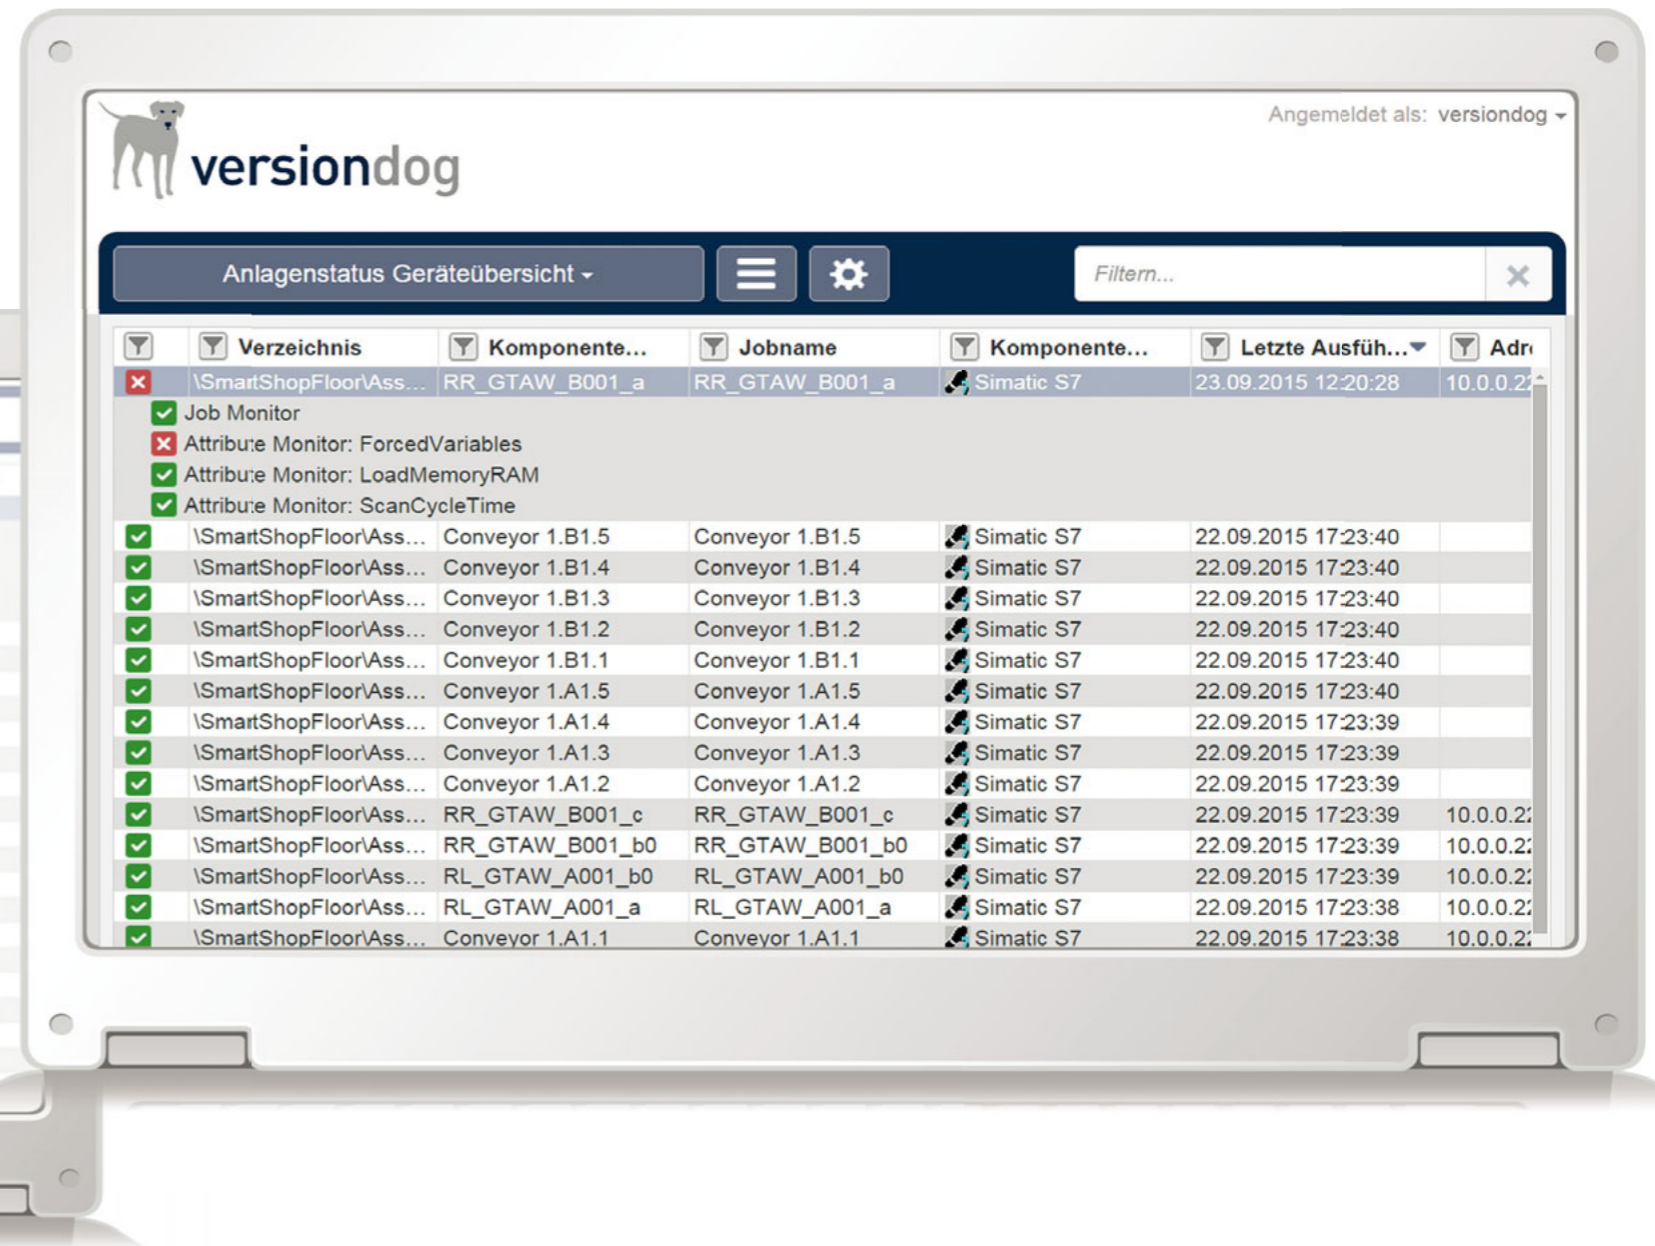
Angemeldet als: versiondog

versiondog

Anlagenstatus Geräteübersicht

Filtern...

| | Verzeichnis | Komponente... | Jobname | Komponente... | Letzte Ausfüh... | Adr |
|---|---|---|---|---|---|---|
| | \SmartShopFloor\Ass... | RR_GTAW_B001_a | RR_GTAW_B001_a | Simatic S7 | 23.09.2015 12:20:28 | 10.0.0.2 |
| | Job Monitor | | | | | |
| | Attribu:e Monitor: ForcedVariables | | | | | |
| | Attribu:e Monitor: LoadMemoryRAM | | | | | |
| | Attribu:e Monitor: ScanCycleTime | | | | | |
| | \SmartShopFloor\Ass... | Conveyor 1.B1.5 | Conveyor 1.B1.5 | Simatic S7 | 22.09.2015 17:23:40 | |
| | \SmartShopFloor\Ass... | Conveyor 1.B1.4 | Conveyor 1.B1.4 | Simatic S7 | 22.09.2015 17:23:40 | |
| | \SmartShopFloor\Ass... | Conveyor 1.B1.3 | Conveyor 1.B1.3 | Simatic S7 | 22.09.2015 17:23:40 | |
| | \SmartShopFloor\Ass... | Conveyor 1.B1.2 | Conveyor 1.B1.2 | Simatic S7 | 22.09.2015 17:23:40 | |
| | \SmartShopFloor\Ass... | Conveyor 1.B1.1 | Conveyor 1.B1.1 | Simatic S7 | 22.09.2015 17:23:40 | |
| | \SmartShopFloor\Ass... | Conveyor 1.A1.5 | Conveyor 1.A1.5 | Simatic S7 | 22.09.2015 17:23:40 | |
| | \SmartShopFloor\Ass... | Conveyor 1.A1.4 | Conveyor 1.A1.4 | Simatic S7 | 22.09.2015 17:23:39 | |
| | \SmartShopFloor\Ass... | Conveyor 1.A1.3 | Conveyor 1.A1.3 | Simatic S7 | 22.09.2015 17:23:39 | |
| | \SmartShopFloor\Ass... | Conveyor 1.A1.2 | Conveyor 1.A1.2 | Simatic S7 | 22.09.2015 17:23:39 | |
| | \SmartShopFloor\Ass... | RR_GTAW_B001_c | RR_GTAW_B001_c | Simatic S7 | 22.09.2015 17:23:39 | 10.0.0.2 |
| | \SmartShopFloor\Ass... | RR_GTAW_B001_b0 | RR_GTAW_B001_b0 | Simatic S7 | 22.09.2015 17:23:39 | 10.0.0.2 |
| | \SmartShopFloor\Ass... | RL_GTAW_A001_b0 | RL_GTAW_A001_b0 | Simatic S7 | 22.09.2015 17:23:39 | 10.0.0.2 |
| | \SmartShopFloor\Ass... | RL_GTAW_A001_a | RL_GTAW_A001_a | Simatic S7 | 22.09.2015 17:23:38 | 10.0.0.2 |
| | \SmartShopFloor\Ass... | Conveyor 1.A1.1 | Conveyor 1.A1.1 | Simatic S7 | 22.09.2015 17:23:38 | 10.0.0.2 |